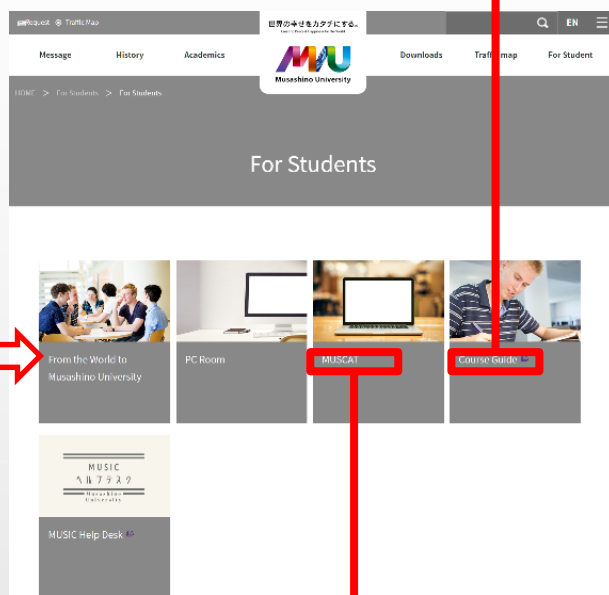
Contact Traffic Map

世界の幸せをカタチにする。

MU
Musashino University

EN

Message History Academics Downloads Traffic Map For Student

HOME > For Students > For Students

For Students

From the World to Musashino University

PC Room

MUSCAT

Course Guide

MUSIC
ヘルプデスク
Musashino University

MUSIC Help Desk